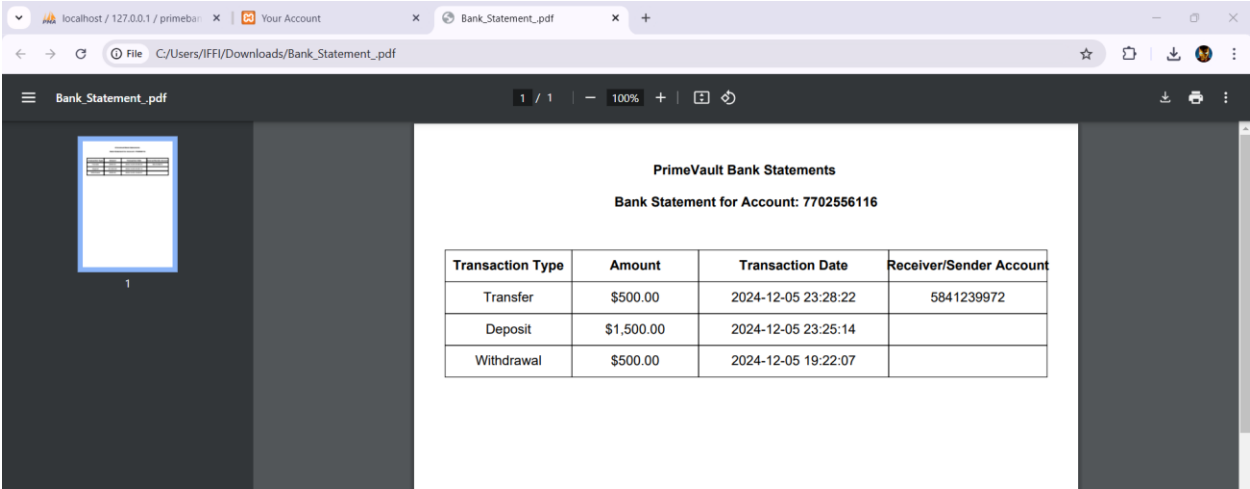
localhost / 127.0.0.1 / primeban
Your Account
Bank_Statement_.pdf
File C:/Users/IFFI/Downloads/Bank_Statement_.pdf

Bank_Statement_.pdf
1 / 1
100%

1

PrimeVault Bank Statements

Bank Statement for Account: 7702556116

| Transaction Type | Amount | Transaction Date | Receiver/Sender Account |
|---|---|---|---|
| Transfer | \$500.00 | 2024-12-05 23:28:22 | 5841239972 |
| Deposit | \$1,500.00 | 2024-12-05 23:25:14 | |
| Withdrawal | \$500.00 | 2024-12-05 19:22:07 | |